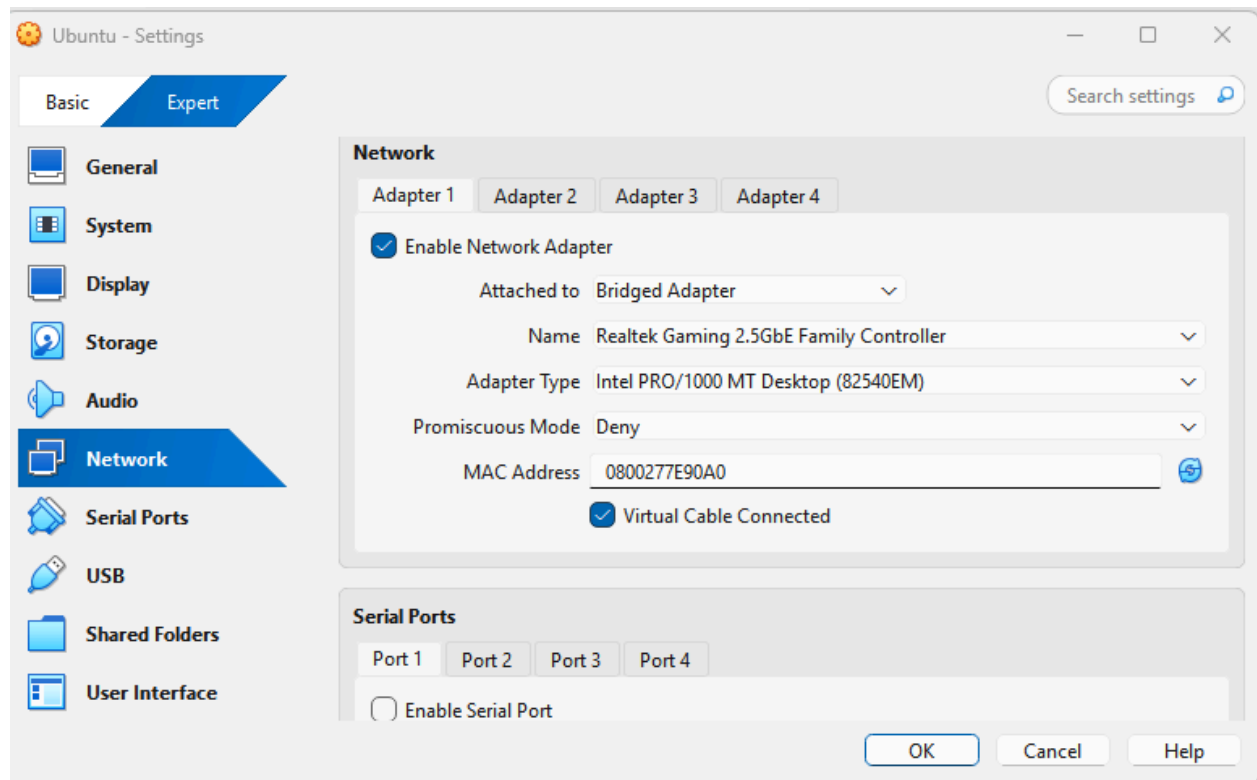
Ubuntu - Settings

Basic Expert

Search settings

General
System
Display
Storage
Audio
Network
Serial Ports
USB
Shared Folders
User Interface

Network

Adapter 1 | Adapter 2 | Adapter 3 | Adapter 4

Enable Network Adapter

Attached to Bridged Adapter

Name Realtek Gaming 2.5GbE Family Controller

Adapter Type Intel PRO/1000 MT Desktop (82540EM)

Promiscuous Mode Deny

MAC Address 0800277E90A0

Virtual Cable Connected

Serial Ports

Port 1 | Port 2 | Port 3 | Port 4

Enable Serial Port

OK Cancel Help